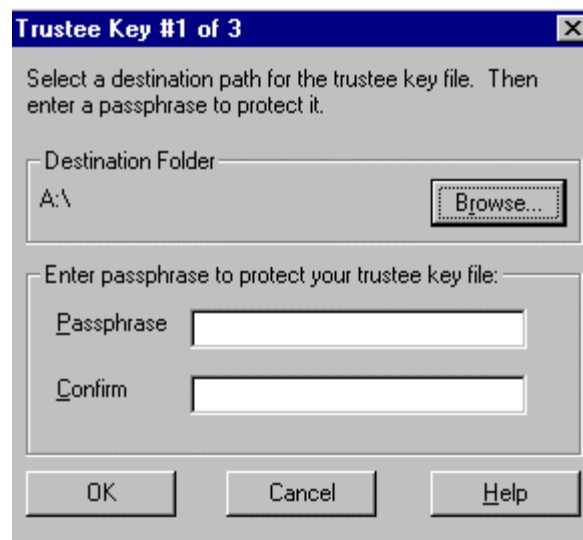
Trustee Key #1 of 3

Select a destination path for the trustee key file. Then enter a passphrase to protect it.

Destination Folder

A:\

Browse...

Enter passphrase to protect your trustee key file:

Passphrase

Confirm

OK

Cancel

Help